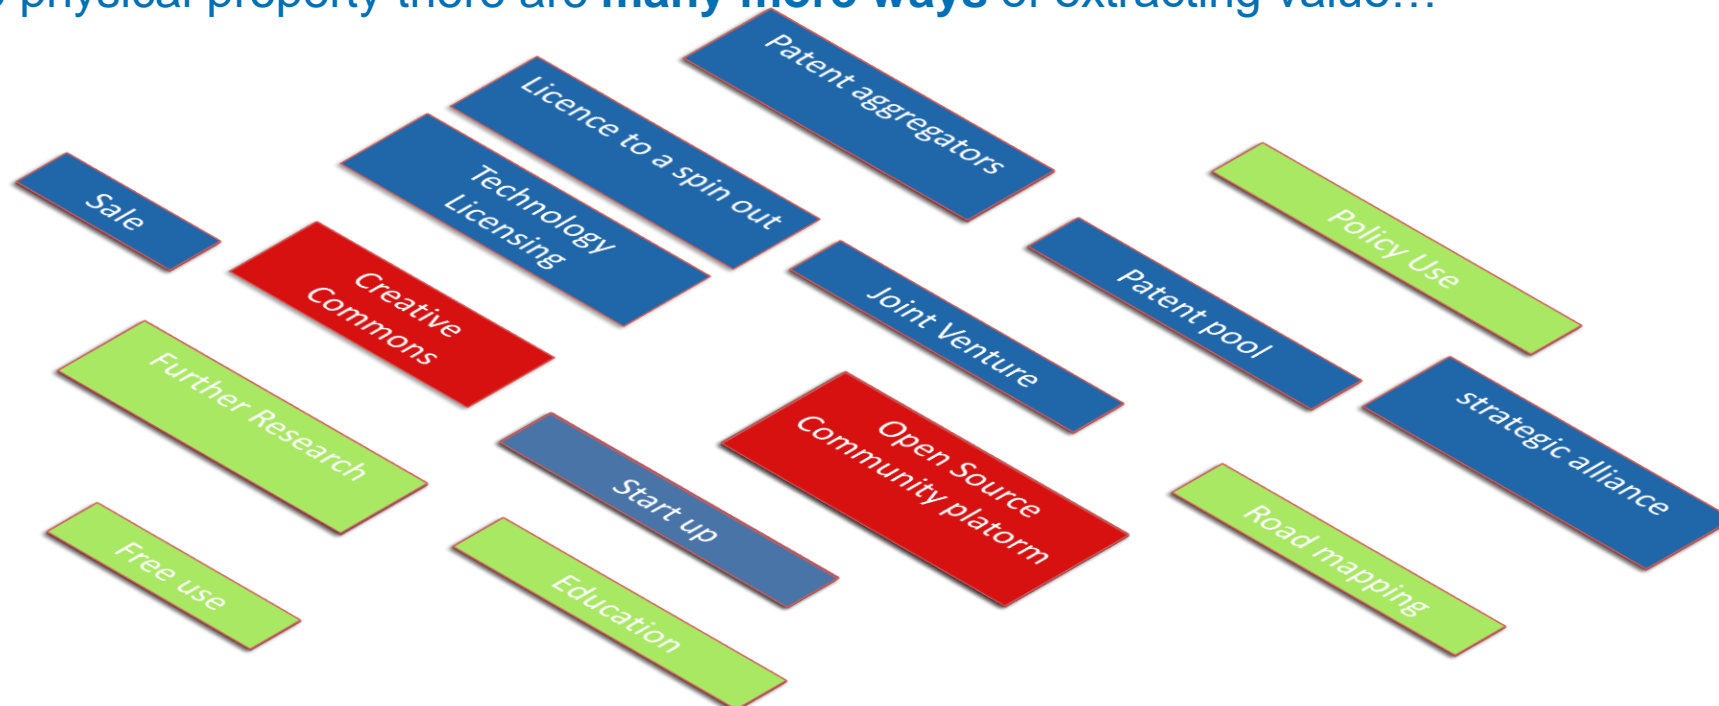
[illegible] physical property there are **many more ways** of extracting value…

Patent aggregators

Licence to a spin out

Technology Licensing

Sale

Policy Use

Creative Commons

Joint Venture

Patent pool

Further Research

strategic alliance

Open Source Community platorm

Start up

Road mapping

Free use

Education